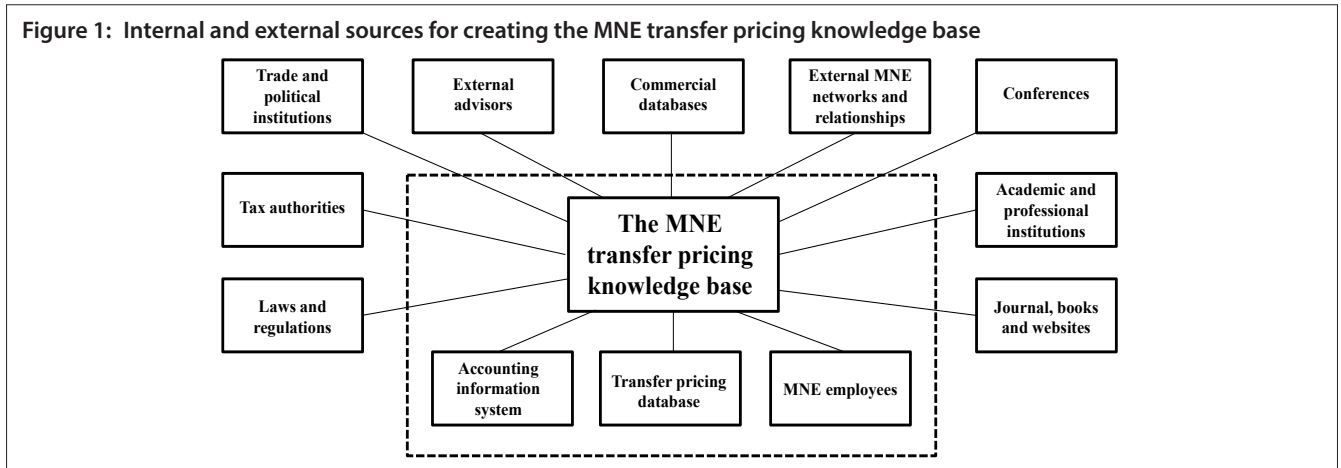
Figure 1: Internal and external sources for creating the MNE transfer pricing knowledge base

Trade and political institutions

External advisors

Commercial databases

External MNE networks and relationships

Conferences

Tax authorities

The MNE transfer pricing knowledge base

Academic and professional institutions

Laws and regulations

Journal, books and websites

Accounting information system

Transfer pricing database

MNE employees